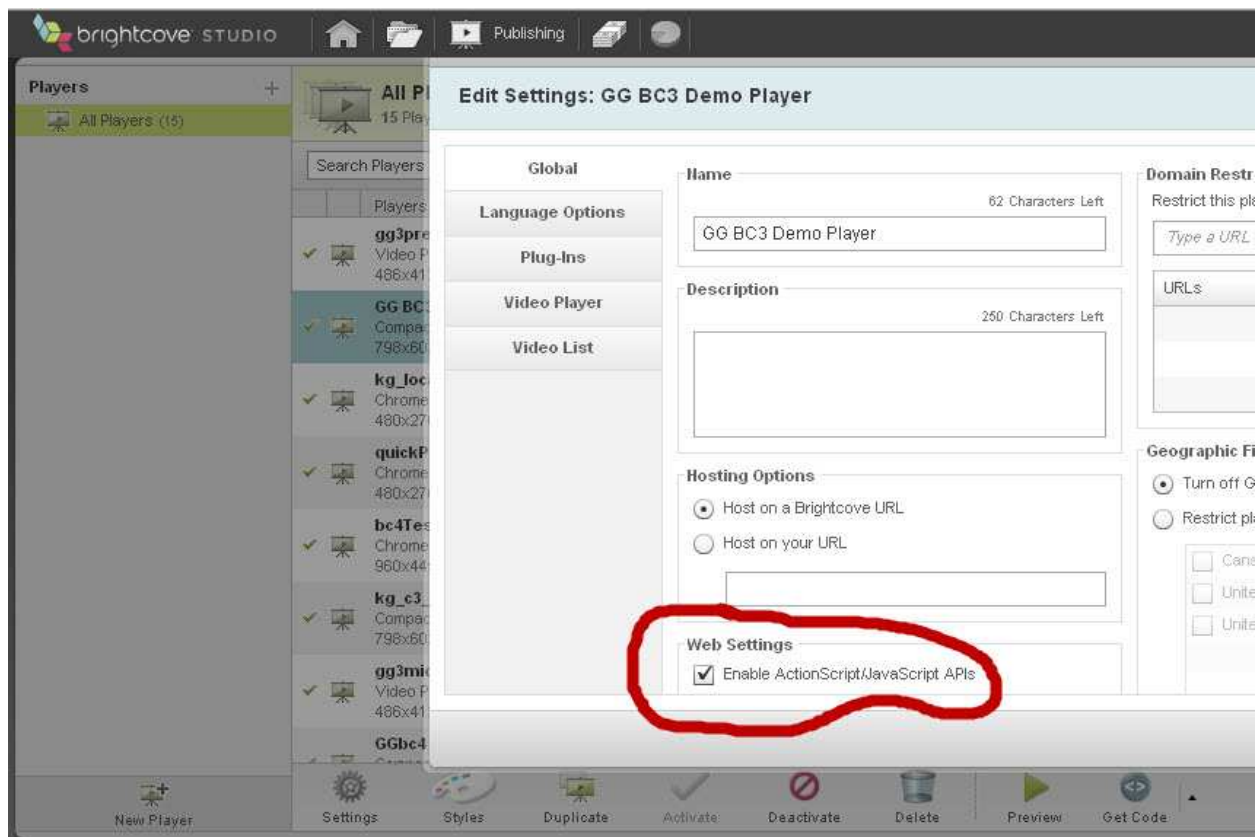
brightcove STUDIO

Publishing

Players +

All Players (15)

All Pl
15 Pla

Search Players

Players

gg3pre
Video P
486x41

GG BC
Compac
798x60

kg_loc
Chrome
480x27

quickP
Chrome
480x27

bc4Tes
Chrome
960x44

kg_c3_
Compac
798x60

gg3mi
Video P
486x41

GGbc4

New Player

Edit Settings: GG BC3 Demo Player

Global

Language Options

Plug-Ins

Video Player

Video List

Name

62 Characters Left

GG BC3 Demo Player

Description

250 Characters Left

Hosting Options

Host on a Brightcove URL

Host on your URL

Web Settings

Enable ActionScript/JavaScript APIs

Domain Restr

Restrict this pl

Type a URL

URLs

Geographic Fi

Turn off G

Restrict pl

Cana

Unite

Unite

Settings Styles Duplicate Activate Deactivate Delete Preview Get Code